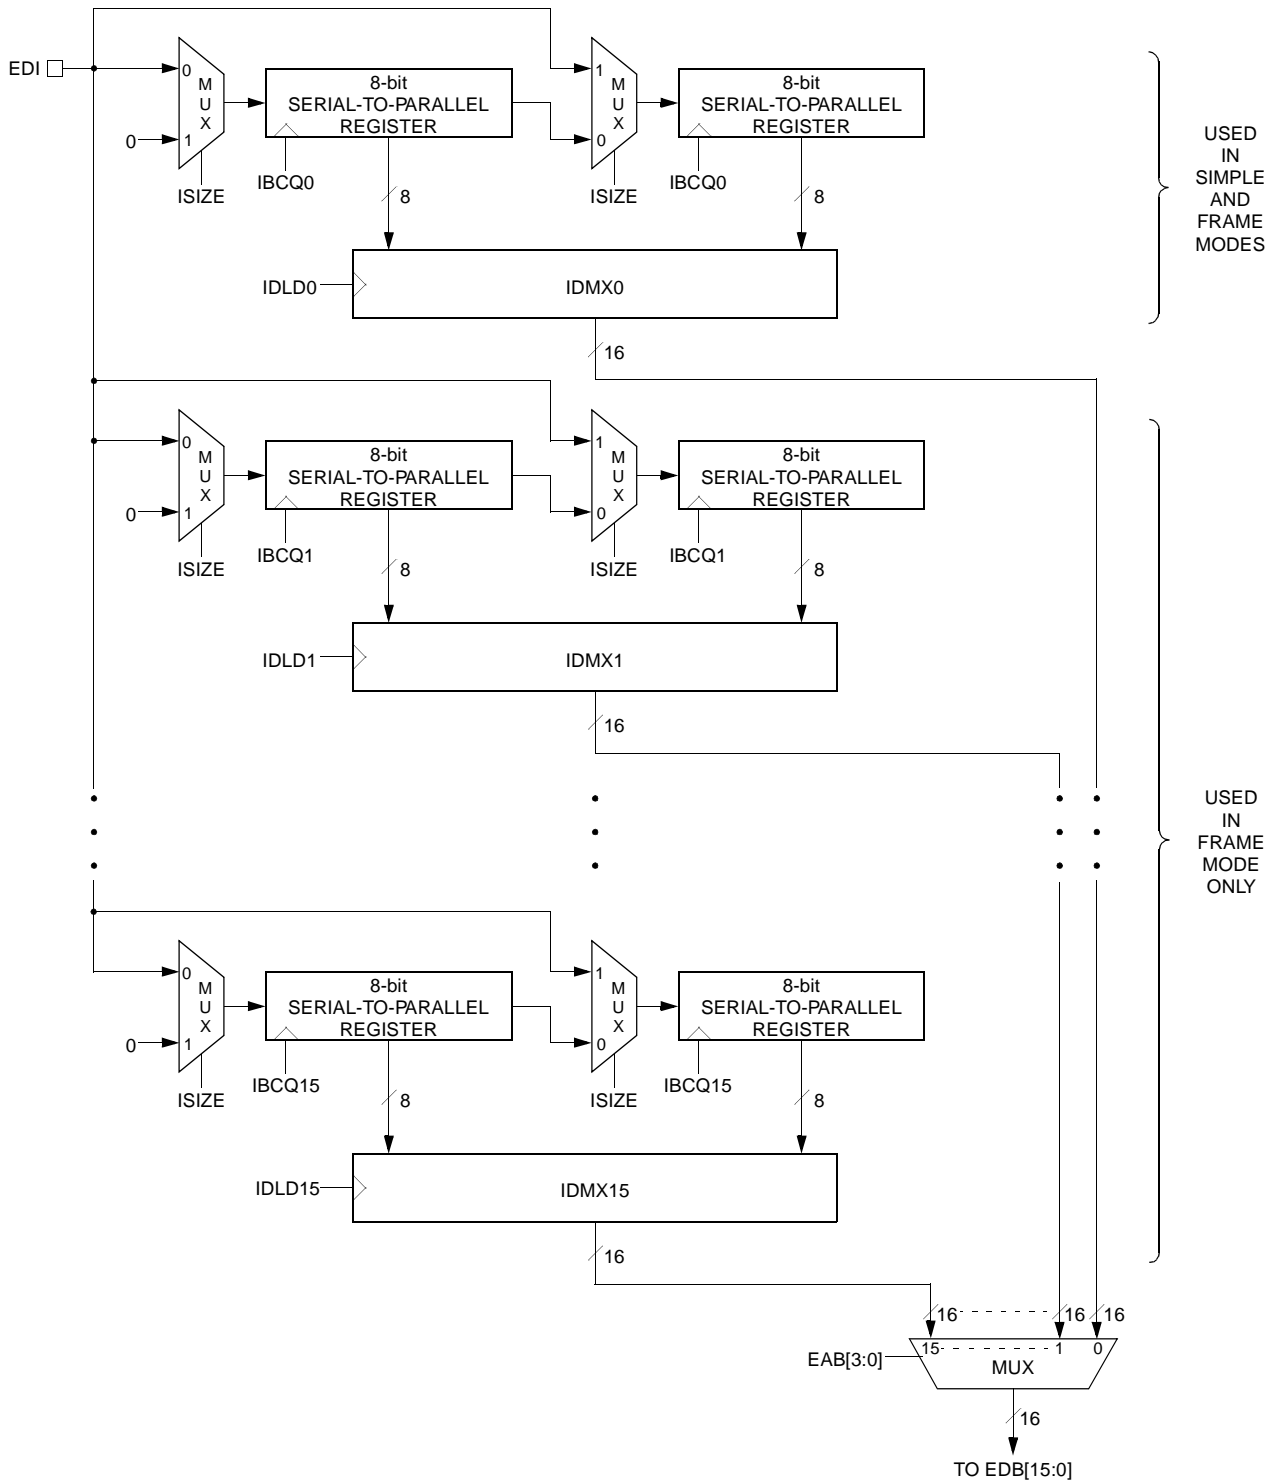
EDI

0
MUX
1

0

ISIZE

8-bit
SERIAL-TO-PARALLEL
REGISTER

IBCQ0

8

1
MUX
0

ISIZE

8-bit
SERIAL-TO-PARALLEL
REGISTER

IBCQ0

8

IDLD0

IDMX0

16

USED
IN
SIMPLE
AND
FRAME
MODES

0
MUX
1

0

ISIZE

8-bit
SERIAL-TO-PARALLEL
REGISTER

IBCQ1

8

1
MUX
0

ISIZE

8-bit
SERIAL-TO-PARALLEL
REGISTER

IBCQ1

8

IDLD1

IDMX1

16

USED
IN
FRAME
MODE
ONLY

0
MUX
1

0

ISIZE

8-bit
SERIAL-TO-PARALLEL
REGISTER

IBCQ15

8

1
MUX
0

ISIZE

8-bit
SERIAL-TO-PARALLEL
REGISTER

IBCQ15

8

IDLD15

IDMX15

16

16 16 16

EAB[3:0]

15 1 0
MUX

16

TO EDB[15:0]